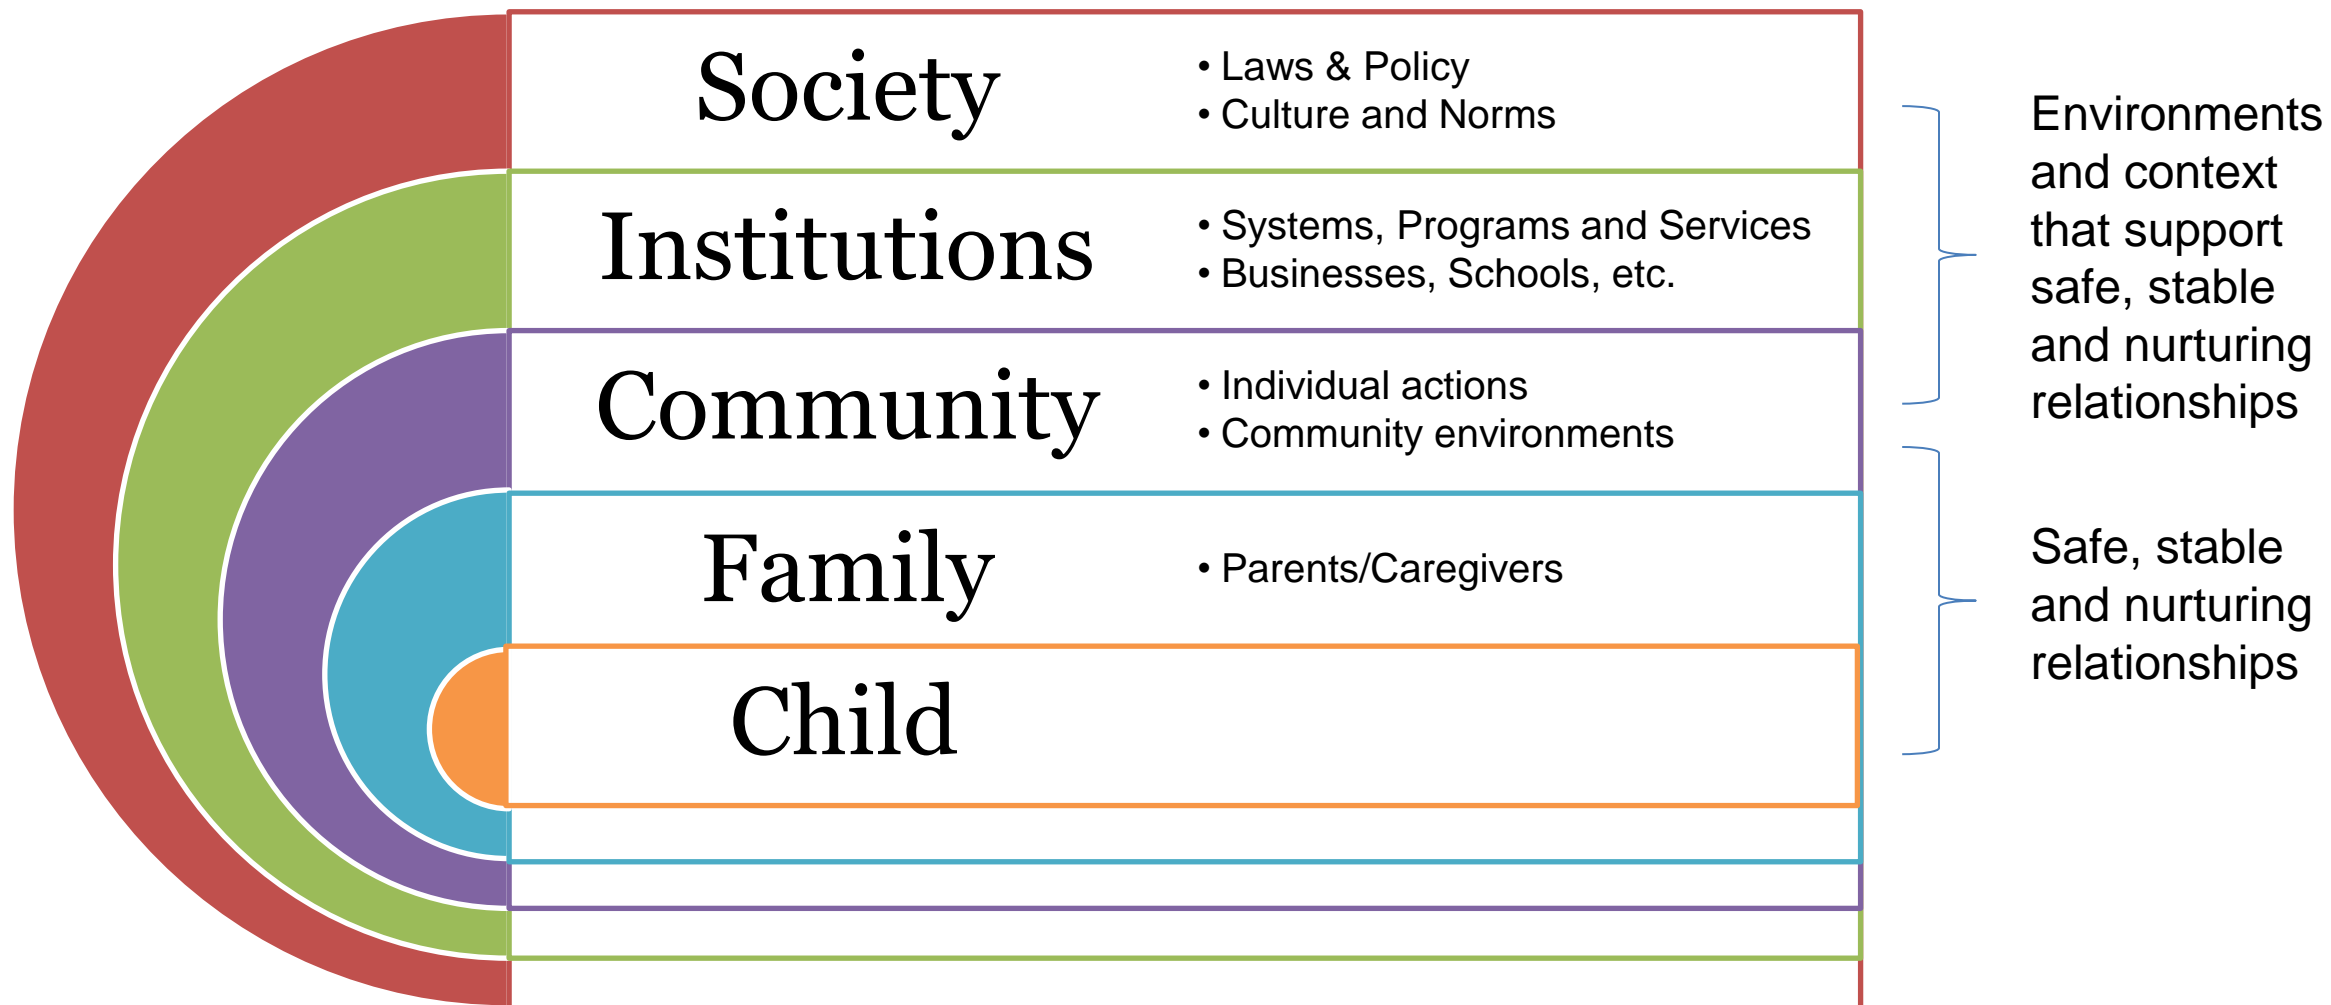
Society
• Laws & Policy
• Culture and Norms

Institutions
• Systems, Programs and Services
• Businesses, Schools, etc.

Community
• Individual actions
• Community environments

Family
• Parents/Caregivers

Child

Environments and context that support safe, stable and nurturing relationships

Safe, stable and nurturing relationships